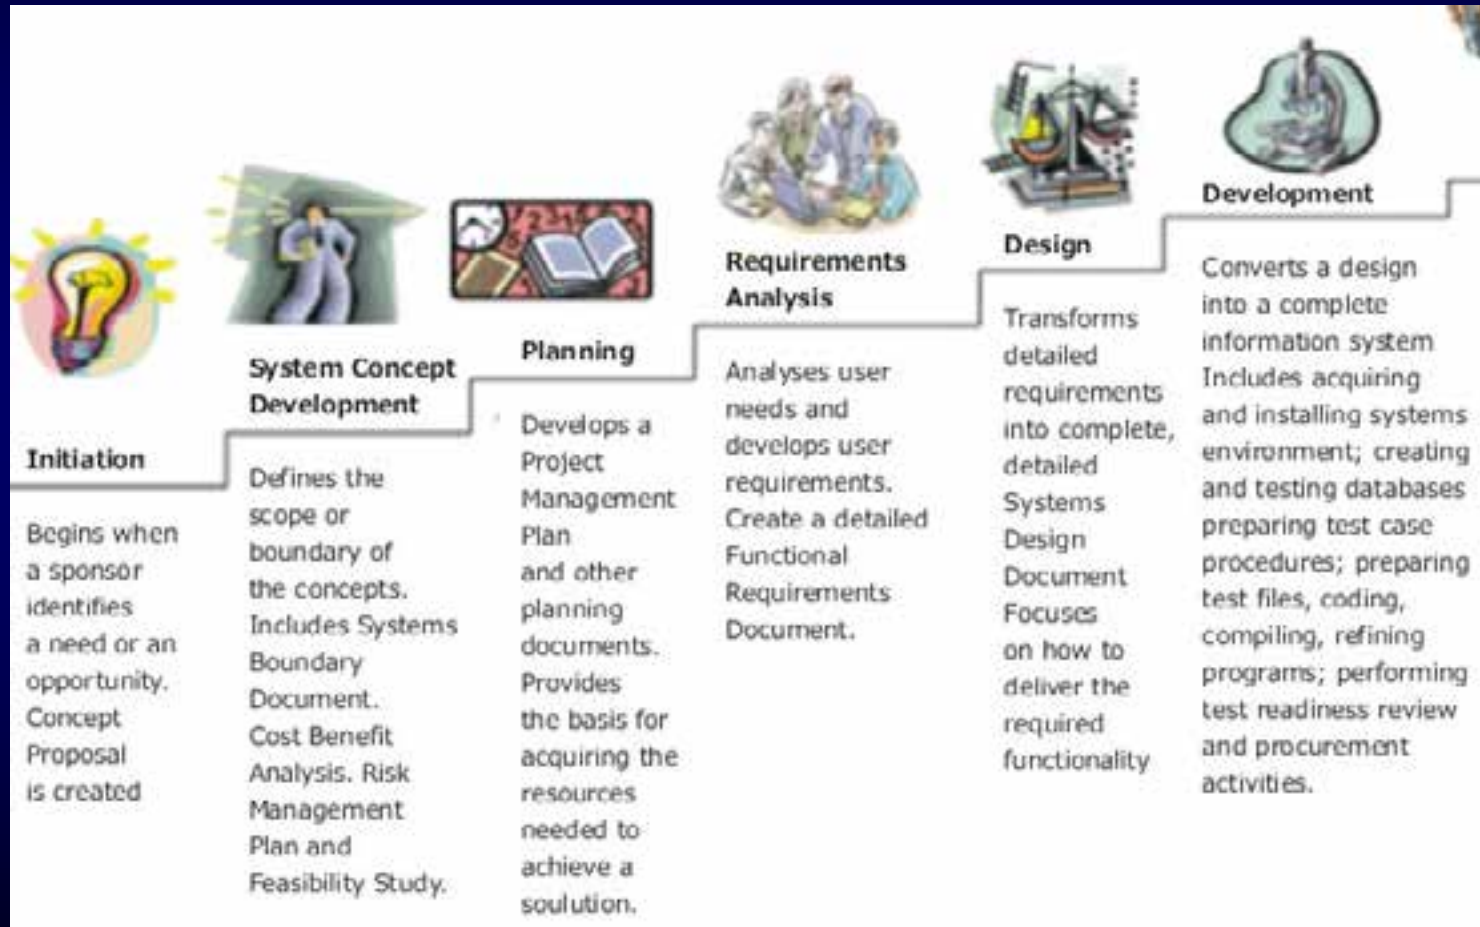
Initiation

Begins when a sponsor identifies a need or an opportunity. Concept Proposal is created

System Concept Development

Defines the scope or boundary of the concepts. Includes Systems Boundary Document. Cost Benefit Analysis. Risk Management Plan and Feasibility Study.

Planning

Develops a Project Management Plan and other planning documents. Provides the basis for acquiring the resources needed to achieve a soulution.

Requirements Analysis

Analyses user needs and develops user requirements. Create a detailed Functional Requirements Document.

Design

Transforms detailed requirements into complete, detailed Systems Design Document Focuses on how to deliver the required functionality

Development

Converts a design into a complete information system Includes acquiring and installing systems environment; creating and testing databases preparing test case procedures; preparing test files, coding, compiling, refining programs; performing test readiness review and procurement activities.